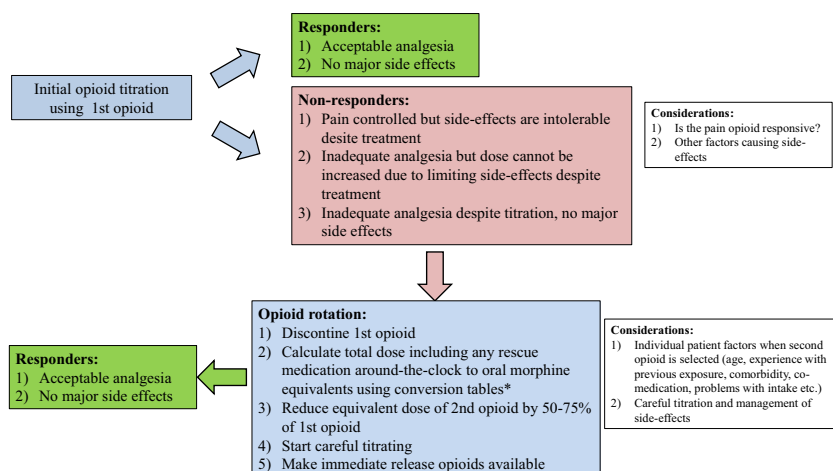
Initial opioid titration using 1st opioid

Responders:
1) Acceptable analgesia
2) No major side effects

Non-responders:
1) Pain controlled but side-effects are intolerable desite treatment
2) Inadequate analgesia but dose cannot be increased due to limiting side-effects despite treatment
3) Inadequate analgesia despite titration, no major side effects

Considerations:
1) Is the pain opioid responsive?
2) Other factors causing side-effects

Opioid rotation:
1) Discontine 1st opioid
2) Calculate total dose including any rescue medication around-the-clock to oral morphine equivalents using conversion tables*
3) Reduce equivalent dose of 2nd opioid by 50-75% of 1st opioid
4) Start careful titrating
5) Make immediate release opioids available

Considerations:
1) Individual patient factors when second opioid is selected (age, experience with previous exposure, comorbidity, co-medication, problems with intake etc.)
2) Careful titration and management of side-effects

Responders:
1) Acceptable analgesia
2) No major side effects